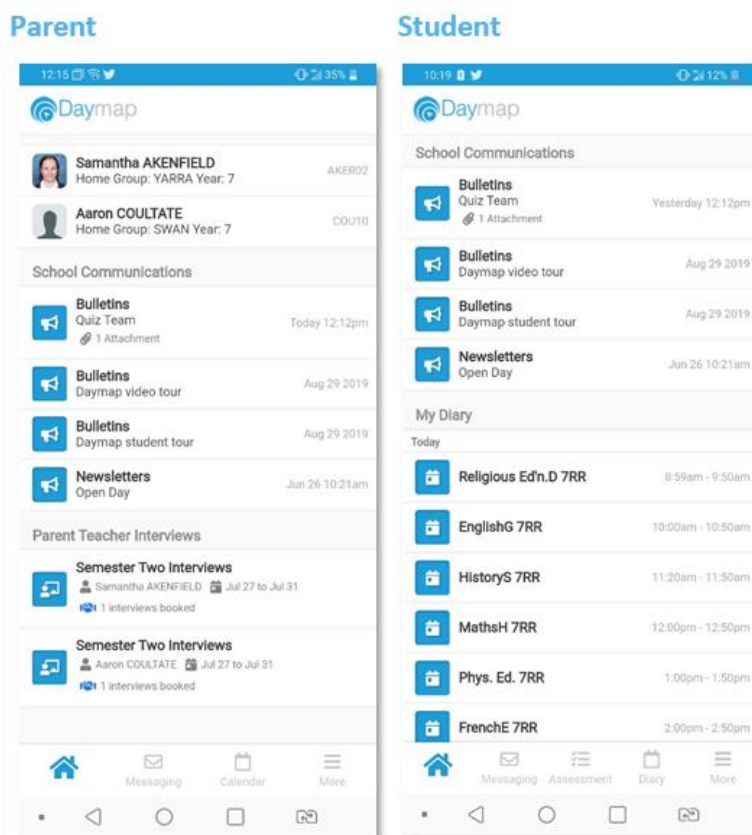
Parent

12:15 35%

Daymap

Samantha AKENFIELD
Home Group: YARRA Year: 7
AKER02

Aaron COULTATE
Home Group: SWAN Year: 7
COU10

School Communications

Bulletins
Quiz Team
1 Attachment
Today 12:12pm

Bulletins
Daymap video tour
Aug 29 2019

Bulletins
Daymap student tour
Aug 29 2019

Newsletters
Open Day
Jun 26 10:21am

Parent Teacher Interviews

Semester Two Interviews
Samantha AKENFIELD Jul 27 to Jul 31
1 interviews booked

Semester Two Interviews
Aaron COULTATE Jul 27 to Jul 31
1 interviews booked

Messaging Calendar More

Student

10:19 12%

Daymap

School Communications

Bulletins
Quiz Team
1 Attachment
Yesterday 12:12pm

Bulletins
Daymap video tour
Aug 29 2019

Bulletins
Daymap student tour
Aug 29 2019

Newsletters
Open Day
Jun 26 10:21am

My Diary

Today

Religious Ed'n.D 7RR
8:59am - 9:50am

EnglishG 7RR
10:00am - 10:50am

HistoryS 7RR
11:20am - 11:50am

MathsH 7RR
12:00pm - 12:50pm

Phys. Ed. 7RR
1:00pm - 1:50pm

FrenchE 7RR
2:00pm - 2:50pm

Messaging Assessment Diary More